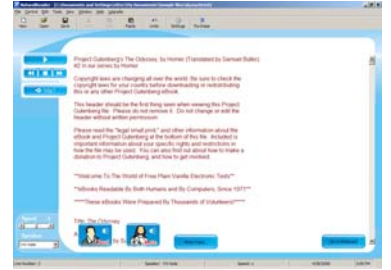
Project Gutenberg's The Odyssey, by Homer (Translated by Samuel Butler)
#2 in our series by Homer

Copyright laws are changing all over the world. Be sure to check the copyright laws for your country before downloading or redistributing this or any other Project Gutenberg eBook.

This header should be the first thing seen when viewing this Project Gutenberg file. Please do not remove it. Do not change or edit the header without written permission.

Please read the "legal small print," and other information about the eBook and Project Gutenberg at the bottom of this file. Included is important information about your specific rights and restrictions in how the file may be used. You can also find out about how to make a donation to Project Gutenberg, and how to get involved.

**Welcome To The World of Free Plain Vanilla Electronic Texts**

**eBooks Readable By Both Humans and By Computers, Since 1971**

*****These eBooks Were Prepared By Thousands of Volunteers!*****

Title: The Odyssey

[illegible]